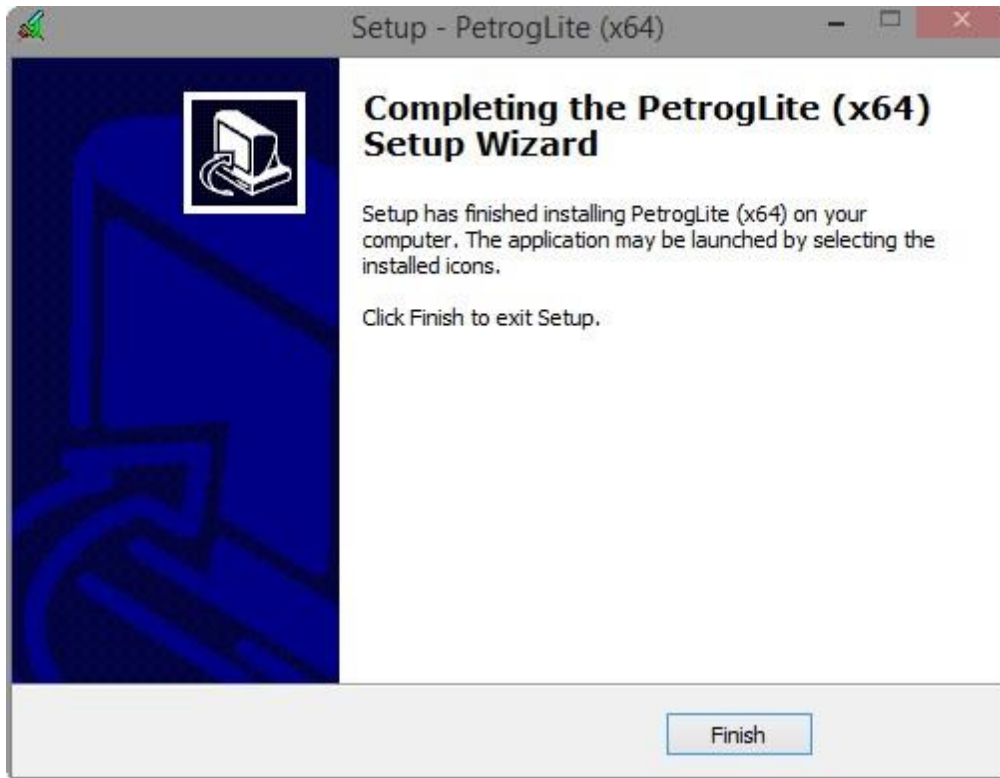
Setup - PetrogLite (x64)

Completing the PetrogLite (x64) Setup Wizard

Setup has finished installing PetrogLite (x64) on your computer. The application may be launched by selecting the installed icons.

Click Finish to exit Setup.

Finish